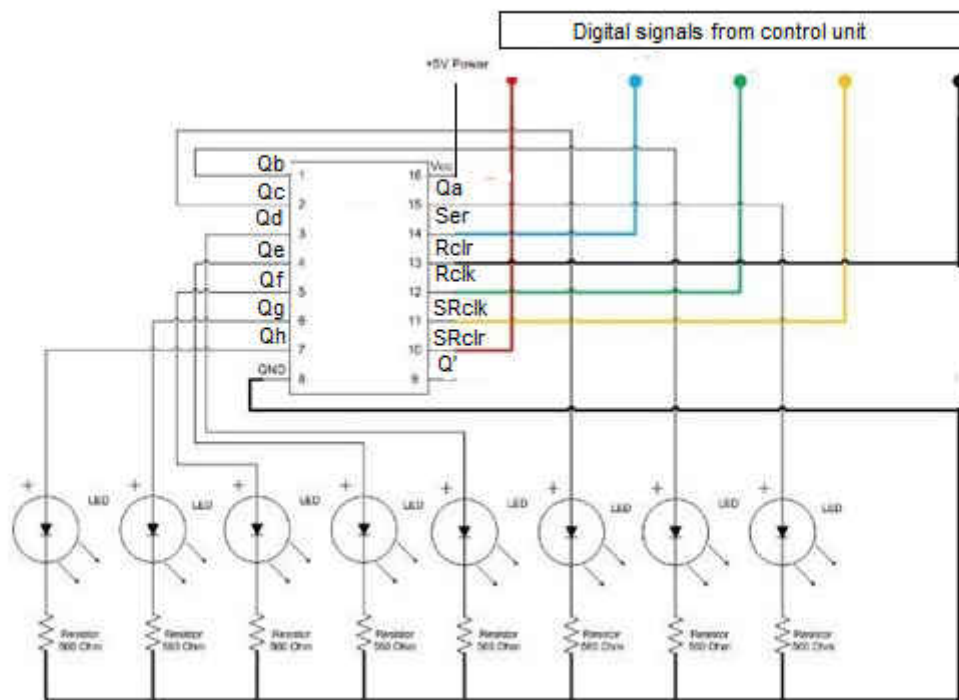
Digital signals from control unit

+5V Power

Qb
Qc
Qd
Qe
Qf
Qg
Qh
GND

1
2
3
4
5
6
7
8

Vcc
16
Qa
15
Ser
14
Rclr
13
Rclk
12
SRclk
11
SRclr
10
Q'
9

+ LED
+ LED
+ LED
+ LED
+ LED
+ LED
+ LED
+ LED

Resistor 560 Ohm
Resistor 560 Ohm
Resistor 560 Ohm
Resistor 560 Ohm
Resistor 560 Ohm
Resistor 560 Ohm
Resistor 560 Ohm
Resistor 560 Ohm